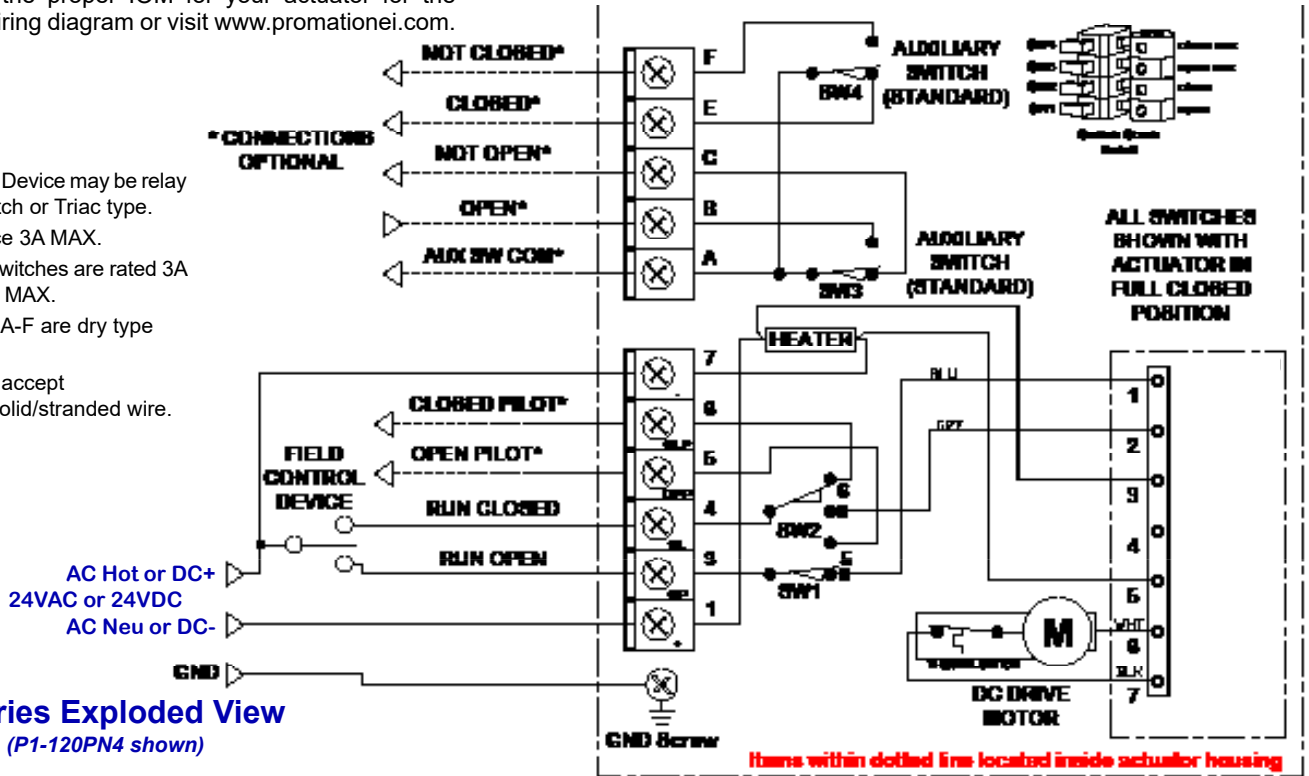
the proper IOM for your actuator for the wiring diagram or visit www.promationei.com.

Device may be relay tch or Triac type.

e 3A MAX.

witches are rated 3A MAX.

A-F are dry type

accept olid/stranded wire.

NOT CLOSED*
CLOSED*
* CONNECTIONS OPTIONAL
NOT OPEN*
OPEN*
AUX SW COM*

F
E
C
B
A

AUXILIARY SWITCH (STANDARD)
SW4

AUXILIARY SWITCH (STANDARD)
SW3

ALL SWITCHES SHOWN WITH ACTUATOR IN FULL CLOSED POSITION

HEATER

7
6
5
4
3
1

CLOSED PILOT*
OPEN PILOT*
FIELD CONTROL DEVICE
RUN CLOSED
RUN OPEN

SW2
SW1

BLU
GRY
WHT
BLK

1
2
3
4
5
6
7

M

DC DRIVE MOTOR

AC Hot or DC+
24VAC or 24VDC
AC Neu or DC-

GND

GND Screw

Items within dotted line located inside actuator housing

ries Exploded View
(P1-120PN4 shown)